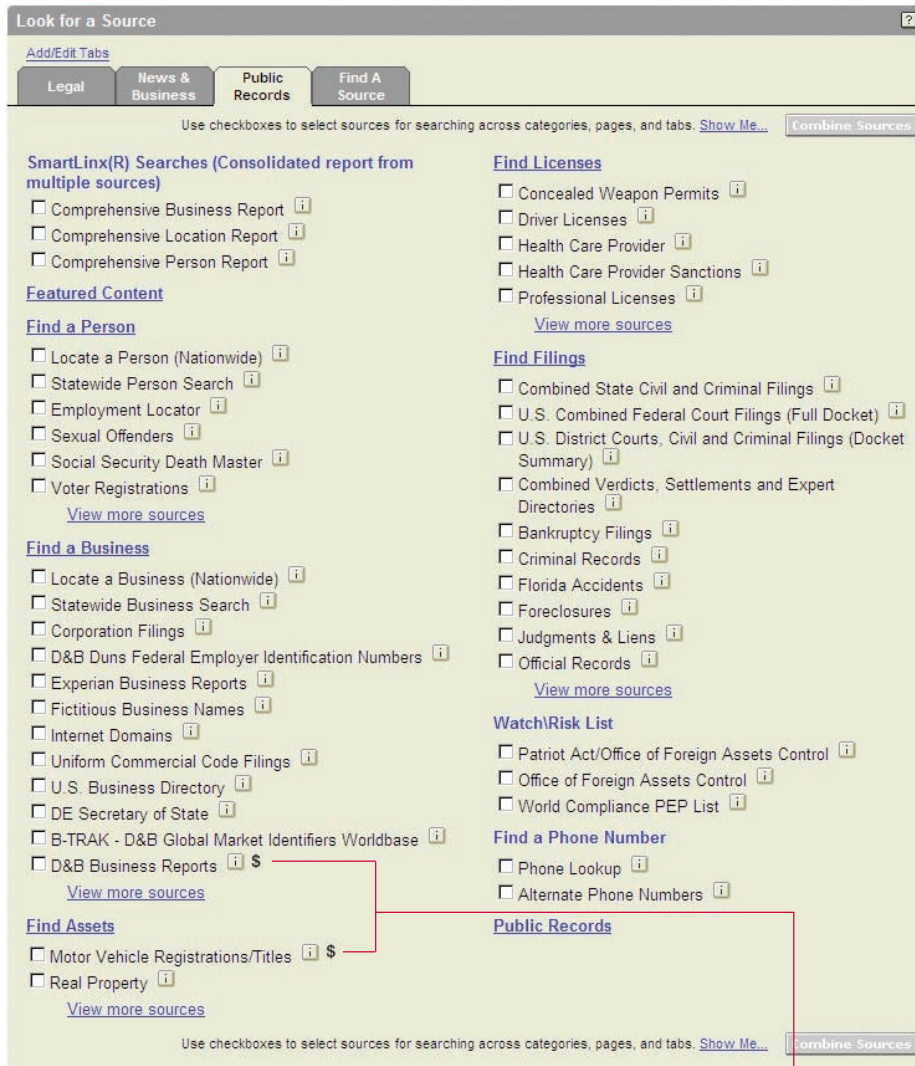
Look for a Source

Add/Edit Tabs

Legal | News & Business | Public Records | Find A Source

Use checkboxes to select sources for searching across categories, pages, and tabs. Show Me... Combine Sources

SmartLinx(R) Searches (Consolidated report from multiple sources)
Comprehensive Business Report
Comprehensive Location Report
Comprehensive Person Report

Featured Content

Find a Person
Locate a Person (Nationwide)
Statewide Person Search
Employment Locator
Sexual Offenders
Social Security Death Master
Voter Registrations
View more sources

Find a Business
Locate a Business (Nationwide)
Statewide Business Search
Corporation Filings
D&B Duns Federal Employer Identification Numbers
Experian Business Reports
Fictitious Business Names
Internet Domains
Uniform Commercial Code Filings
U.S. Business Directory
DE Secretary of State
B-TRAK - D&B Global Market Identifiers Worldbase
D&B Business Reports $
View more sources

Find Assets
Motor Vehicle Registrations/Titles $
Real Property
View more sources

Find Licenses
Concealed Weapon Permits
Driver Licenses
Health Care Provider
Health Care Provider Sanctions
Professional Licenses
View more sources

Find Filings
Combined State Civil and Criminal Filings
U.S. Combined Federal Court Filings (Full Docket)
U.S. District Courts, Civil and Criminal Filings (Docket Summary)
Combined Verdicts, Settlements and Expert Directories
Bankruptcy Filings
Criminal Records
Florida Accidents
Foreclosures
Judgments & Liens
Official Records
View more sources

Watch\Risk List
Patriot Act/Office of Foreign Assets Control
Office of Foreign Assets Control
World Compliance PEP List

Find a Phone Number
Phone Lookup
Alternate Phone Numbers

Public Records

Use checkboxes to select sources for searching across categories, pages, and tabs. Show Me... Combine Sources